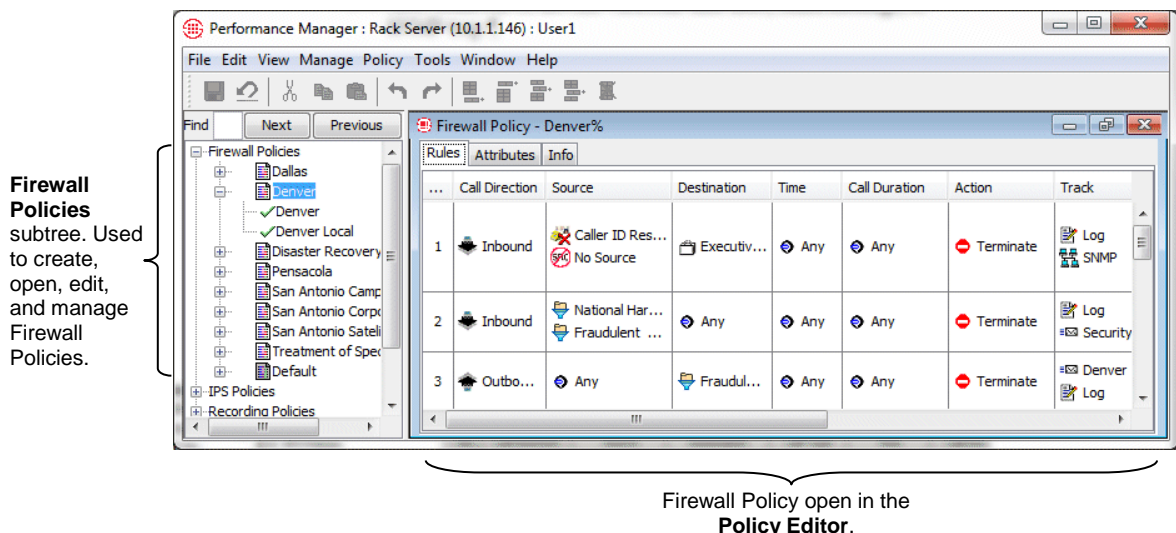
Performance Manager : Rack Server (10.1.1.146) : User1

File Edit View Manage Policy Tools Window Help

Find Next Previous

Firewall Policies
Dallas
Denver
Denver
Denver Local
Disaster Recovery
Pensacola
San Antonio Camp
San Antonio Corpo
San Antonio Sateli
Treatment of Spec
Default
IPS Policies
Recording Policies

Firewall Policy - Denver%

Rules Attributes Info

| ... | Call Direction | Source | Destination | Time | Call Duration | Action | Track |
|---|---|---|---|---|---|---|---|
| 1 | Inbound | Caller ID Res... No Source | Executiv... | Any | Any | Terminate | Log SNMP |
| 2 | Inbound | National Har... Fraudulent ... | Any | Any | Any | Terminate | Log Security |
| 3 | Outbo... | Any | Fraudul... | Any | Any | Terminate | Denver Log |

**Firewall Policies** subtree. Used to create, open, edit, and manage Firewall Policies.

Firewall Policy open in the **Policy Editor**.